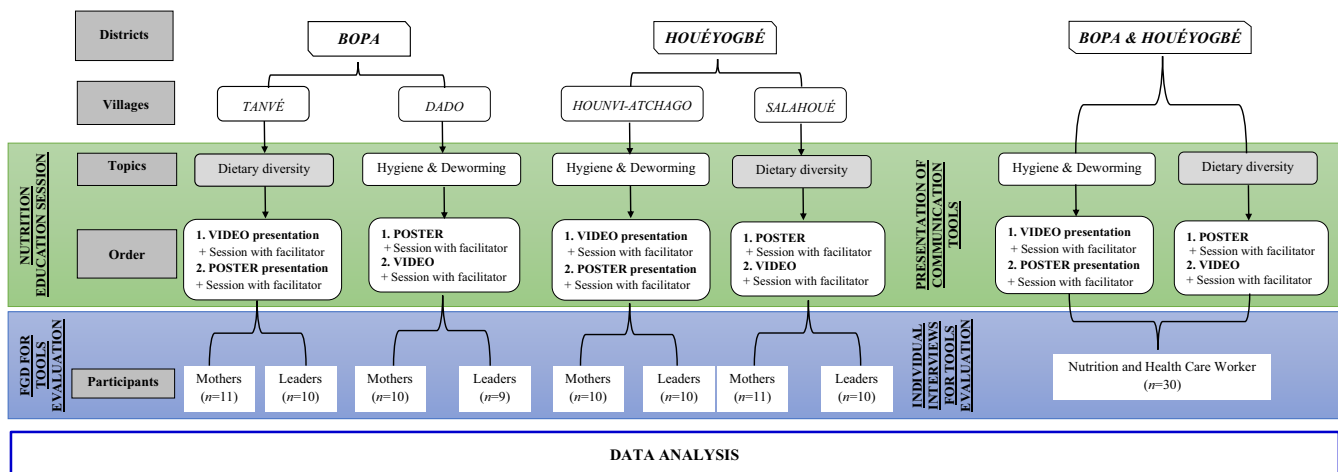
Districts

BOPA

HOUÉYOGBÉ

BOPA & HOUÉYOGBÉ

Villages

TANVÉ

DADO

HOUNVI-ATCHAGO

SALAHOUÉ

NUTRITION EDUCATION SESSION

Topics

Dietary diversity

Hygiene & Deworming

Hygiene & Deworming

Dietary diversity

PRESENTATION OF COMMUNICATION TOOLS

Hygiene & Deworming

Dietary diversity

Order

1. VIDEO presentation
+ Session with facilitator
2. POSTER presentation
+ Session with facilitator

1. POSTER
+ Session with facilitator
2. VIDEO
+ Session with facilitator

1. VIDEO presentation
+ Session with facilitator
2. POSTER presentation
+ Session with facilitator

1. POSTER
+ Session with facilitator
2. VIDEO
+ Session with facilitator

1. VIDEO presentation
+ Session with facilitator
2. POSTER presentation
+ Session with facilitator

1. POSTER
+ Session with facilitator
2. VIDEO
+ Session with facilitator

FGD FOR TOOLS EVALUATION

Participants

Mothers
($n$=11)

Leaders
($n$=10)

Mothers
($n$=10)

Leaders
($n$=9)

Mothers
($n$=10)

Leaders
($n$=10)

Mothers
($n$=11)

Leaders
($n$=10)

INDIVIDUAL INTERVIEWS FOR TOOLS EVALUATION

Nutrition and Health Care Worker
($n$=30)

DATA ANALYSIS